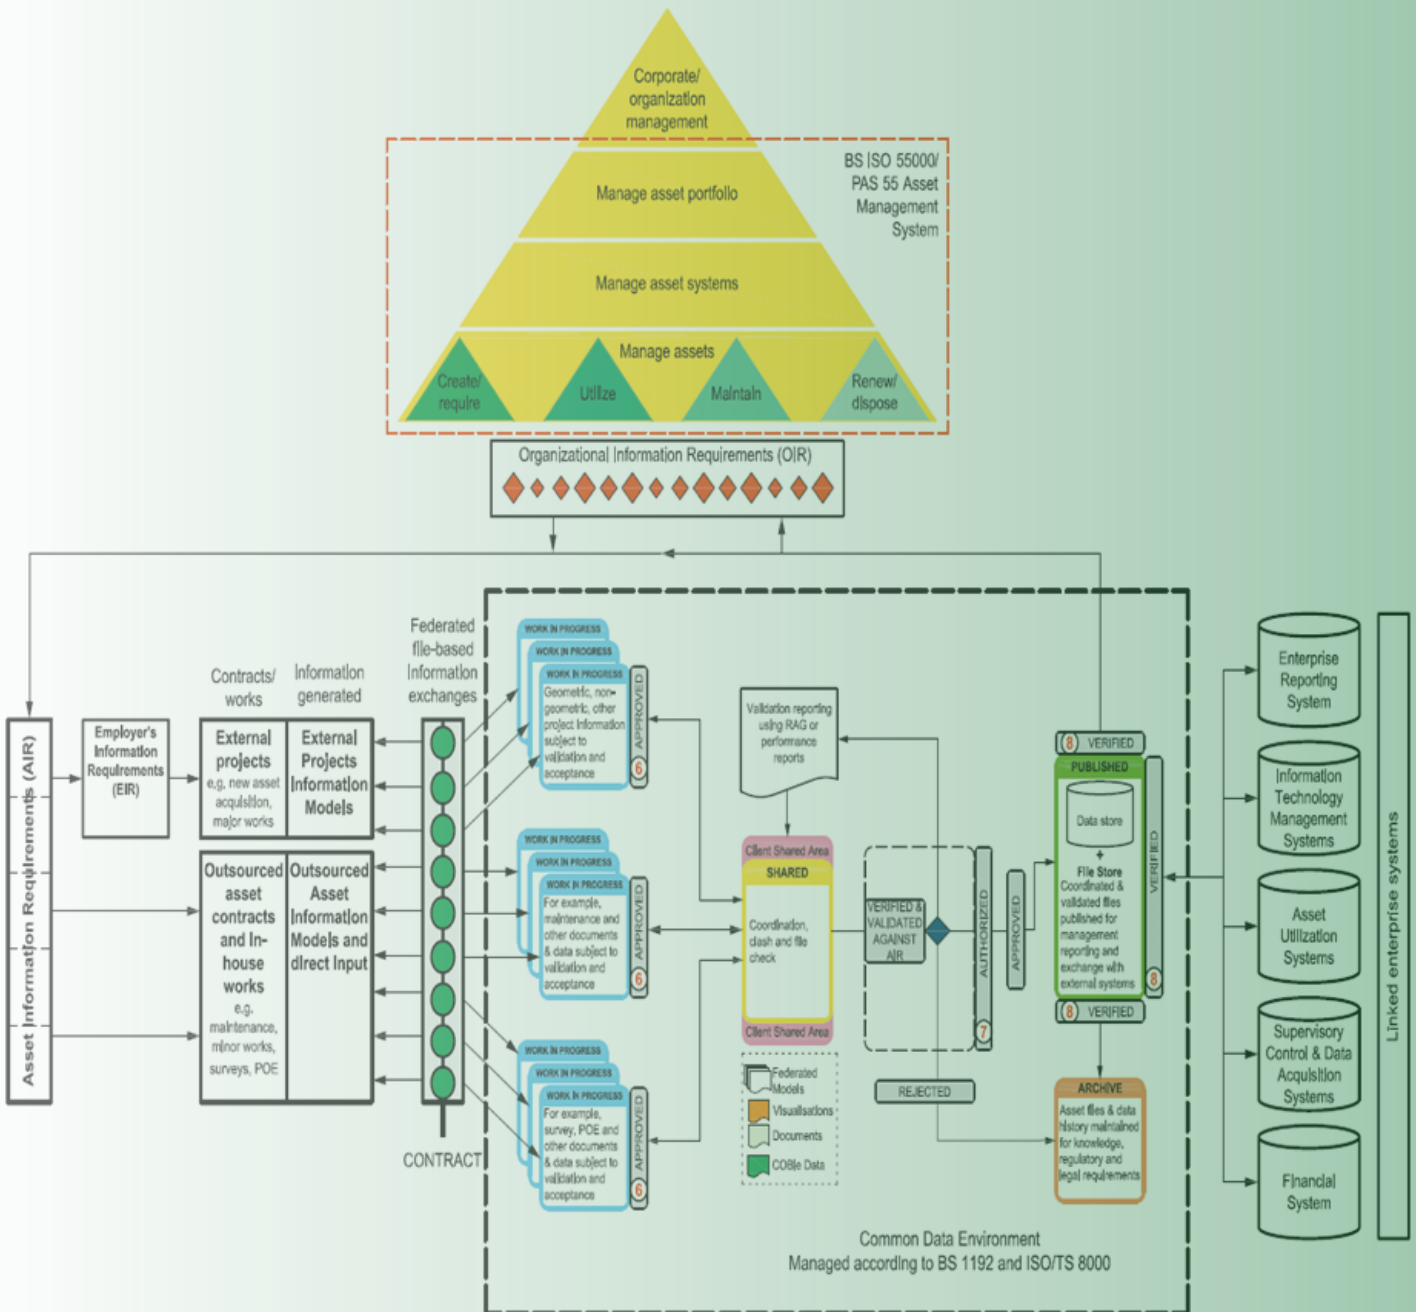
Corporate/ organization management

Manage asset portfolio

BS ISO 55000/ PAS 55 Asset Management System

Manage asset systems

Manage assets

Create/ require

Utilize

Maintain

Renew/ dispose

Organizational Information Requirements (OIR)

Asset Information Requirements (AIR)

Employer's Information Requirements (EIR)

Contracts/ works

Information generated

External projects e.g, new asset acquisition, major works

External Projects Information Models

Outsourced asset contracts and In-house works e.g. maintenance, minor works, surveys, POE

Outsourced Asset Information Models and direct Input

Federated file-based information exchanges

CONTRACT

WORK IN PROGRESS

WORK IN PROGRESS

WORK IN PROGRESS

Geometric, non-geometric, other project information subject to validation and acceptance

APPROVED

6

WORK IN PROGRESS

WORK IN PROGRESS

WORK IN PROGRESS

For example, maintenance and other documents & data subject to validation and acceptance

APPROVED

6

WORK IN PROGRESS

WORK IN PROGRESS

WORK IN PROGRESS

For example, survey, POE and other documents & data subject to validation and acceptance

APPROVED

6

Validation reporting using RAG or performance reports

Client Shared Area

SHARED

Coordination, clash and file check

Client Shared Area

Federated Models

Visualisations

Documents

COBie Data

VERIFIED & VALIDATED AGAINST AIR

AUTHORIZED

7

APPROVED

REJECTED

8 VERIFIED

PUBLISHED

Data store

+

File Store

Coordinated & validated files published for management reporting and exchange with external systems

VERIFIED

8

8 VERIFIED

ARCHIVE

Asset files & data history maintained for knowledge, regulatory and legal requirements

Common Data Environment
Managed according to BS 1192 and ISO/TS 8000

Enterprise Reporting System

Information Technology Management Systems

Asset Utilization Systems

Supervisory Control & Data Acquisition Systems

Financial System

Linked enterprise systems